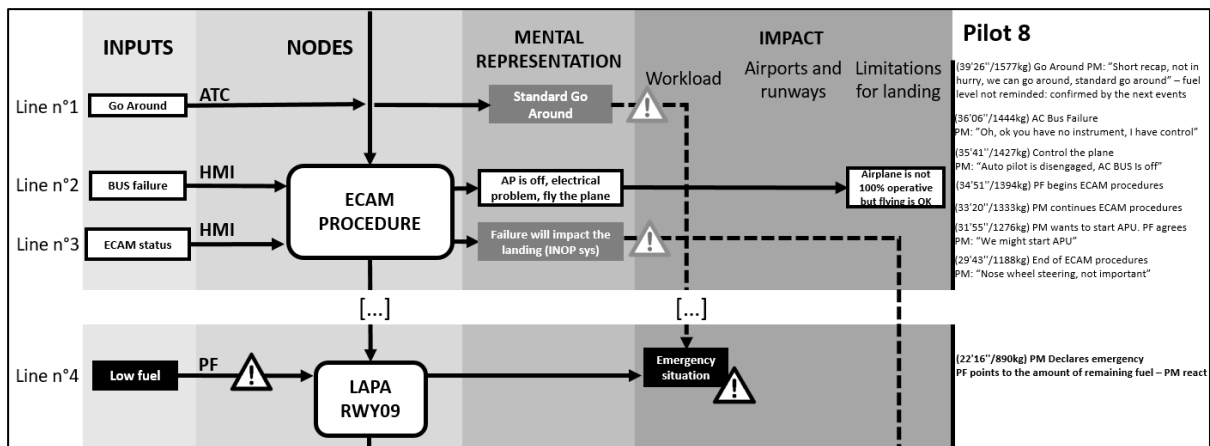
INPUTS

NODES

MENTAL REPRESENTATION

IMPACT

Workload

Airports and runways

Limitations for landing

Pilot 8

Line n°1

Go Around

ATC

Standard Go Around

Line n°2

BUS failure

HMI

ECAM PROCEDURE

AP is off, electrical problem, fly the plane

Airplane is not 100% operative but flying is OK

Line n°3

ECAM status

HMI

Failure will impact the landing (INOP sys)

[...]

[...]

Line n°4

Low fuel

PF

LAPA RWY09

Emergency situation

(39'26''/1577kg) Go Around PM: "Short recap, not in hurry, we can go around, standard go around" – fuel level not reminded: confirmed by the next events

(36'06''/1444kg) AC Bus Failure
PM: "Oh, ok you have no instrument, I have control"

(35'41''/1427kg) Control the plane
PM: "Auto pilot is disengaged, AC BUS Is off"

(34'51''/1394kg) PF begins ECAM procedures

(33'20''/1333kg) PM continues ECAM procedures

(31'55''/1276kg) PM wants to start APU. PF agrees
PM: "We might start APU"

(29'43''/1188kg) End of ECAM procedures
PM: "Nose wheel steering, not important"

(22'16''/890kg) PM Declares emergency
PF points to the amount of remaining fuel – PM react